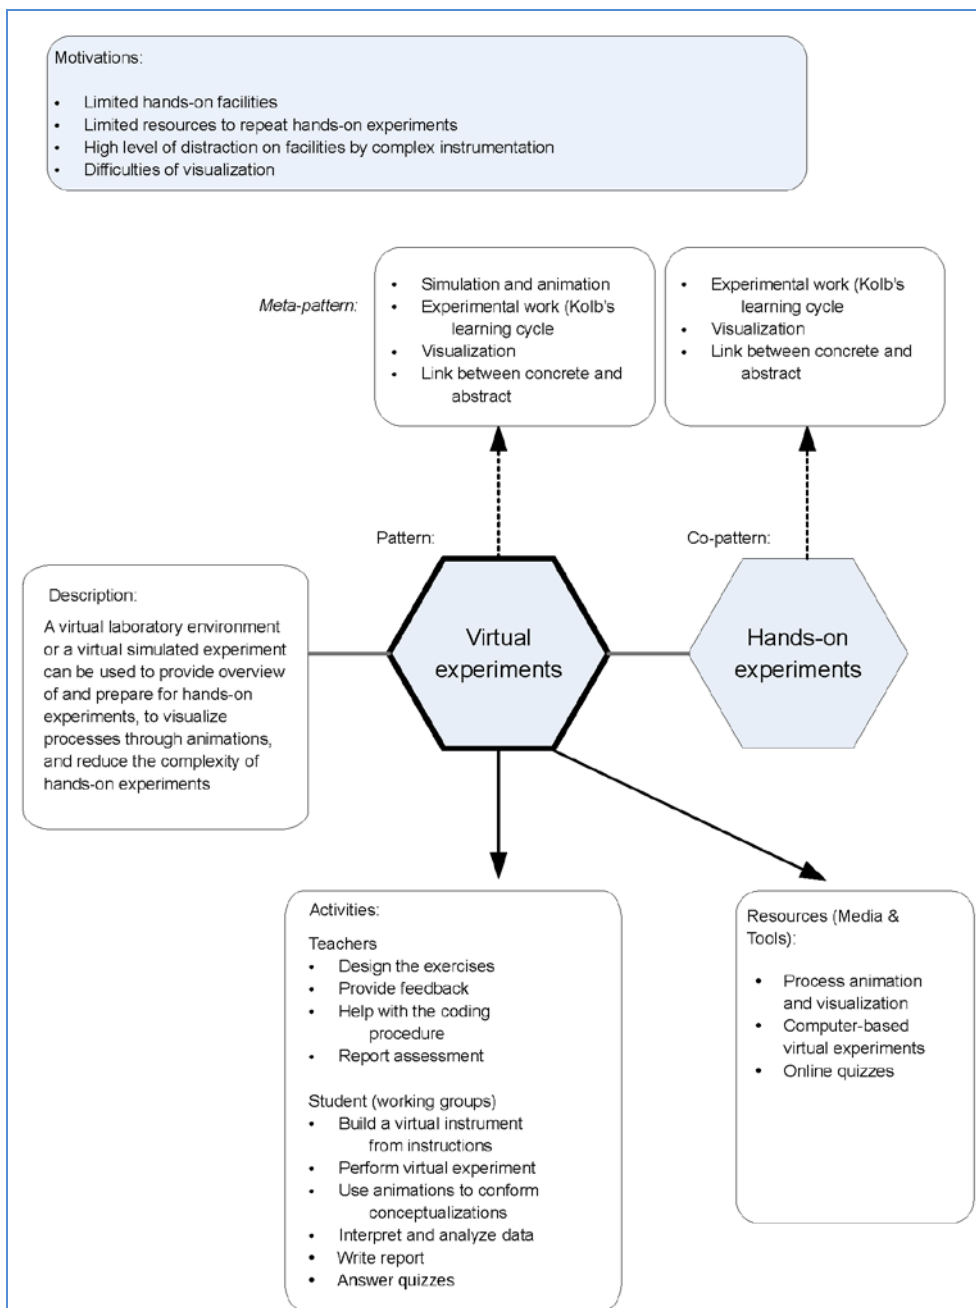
Motivations:

- Limited hands-on facilities
- Limited resources to repeat hands-on experiments
- High level of distraction on facilities by complex instrumentation
- Difficulties of visualization

Meta-pattern:

- Simulation and animation
- Experimental work (Kolb's learning cycle
- Visualization
- Link between concrete and abstract

- Experimental work (Kolb's learning cycle
- Visualization
- Link between concrete and abstract

Pattern:

Co-pattern:

Description:
A virtual laboratory environment or a virtual simulated experiment can be used to provide overview of and prepare for hands-on experiments, to visualize processes through animations, and reduce the complexity of hands-on experiments

Virtual experiments

Hands-on experiments

Activities:

Teachers
- Design the exercises
- Provide feedback
- Help with the coding procedure
- Report assessment

Student (working groups)
- Build a virtual instrument from instructions
- Perform virtual experiment
- Use animations to conform conceptualizations
- Interpret and analyze data
- Write report
- Answer quizzes

Resources (Media & Tools):

- Process animation and visualization
- Computer-based virtual experiments
- Online quizzes